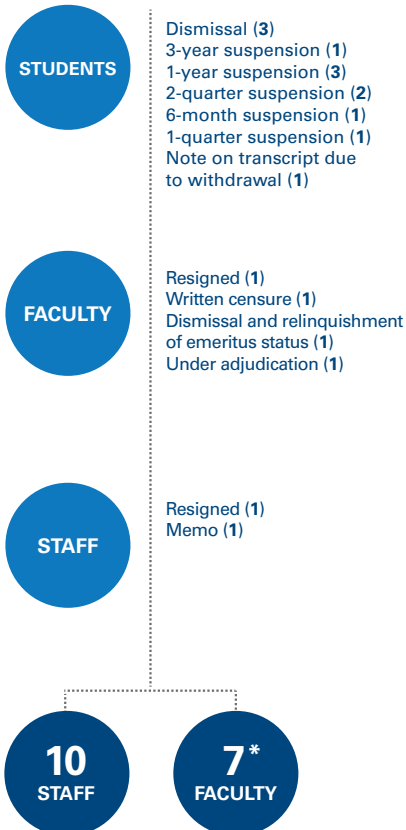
STUDENTS

Dismissal (3)
3-year suspension (1)
1-year suspension (3)
2-quarter suspension (2)
6-month suspension (1)
1-quarter suspension (1)
Note on transcript due to withdrawal (1)

FACULTY

Resigned (1)
Written censure (1)
Dismissal and relinquishment of emeritus status (1)
Under adjudication (1)

STAFF

Resigned (1)
Memo (1)

10
STAFF

7*
FACULTY